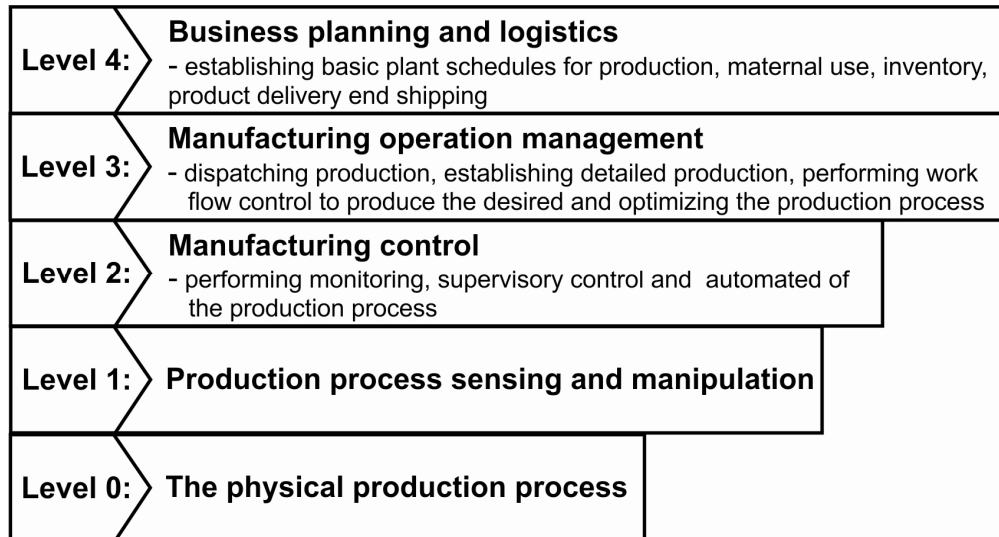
Level 4:
Business planning and logistics
- establishing basic plant schedules for production, maternal use, inventory, product delivery end shipping

Level 3:
Manufacturing operation management
- dispatching production, establishing detailed production, performing work flow control to produce the desired and optimizing the production process

Level 2:
Manufacturing control
- performing monitoring, supervisory control and automated of the production process

Level 1:
Production process sensing and manipulation

Level 0:
The physical production process